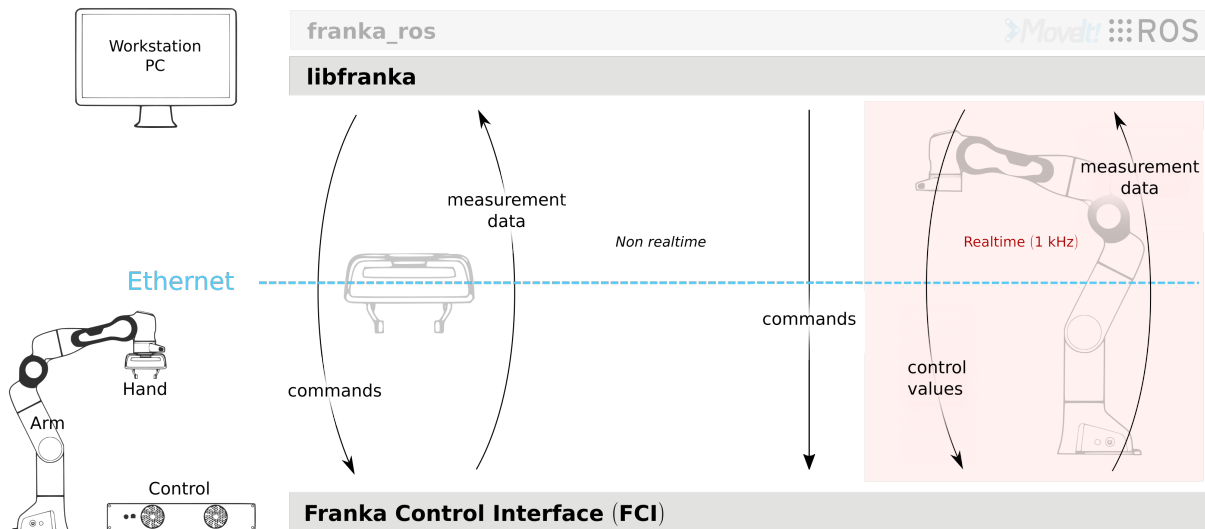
Workstation PC

franka_ros

MoveIt! ROS

libfranka

measurement data

Non realtime

Realtime (1 kHz)

measurement data

Ethernet

commands

Hand

Arm

commands

control values

Control

Franka Control Interface (FCI)